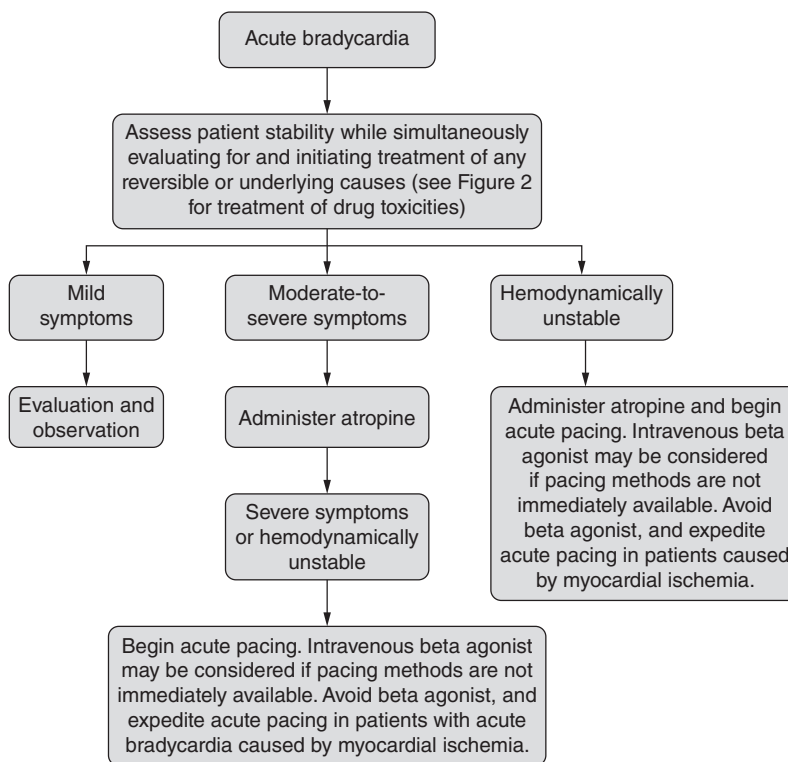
Acute bradycardia

Assess patient stability while simultaneously evaluating for and initiating treatment of any reversible or underlying causes (see Figure 2 for treatment of drug toxicities)

Mild symptoms

Evaluation and observation

Moderate-to-severe symptoms

Administer atropine

Severe symptoms or hemodynamically unstable

Begin acute pacing. Intravenous beta agonist may be considered if pacing methods are not immediately available. Avoid beta agonist, and expedite acute pacing in patients with acute bradycardia caused by myocardial ischemia.

Hemodynamically unstable

Administer atropine and begin acute pacing. Intravenous beta agonist may be considered if pacing methods are not immediately available. Avoid beta agonist, and expedite acute pacing in patients caused by myocardial ischemia.